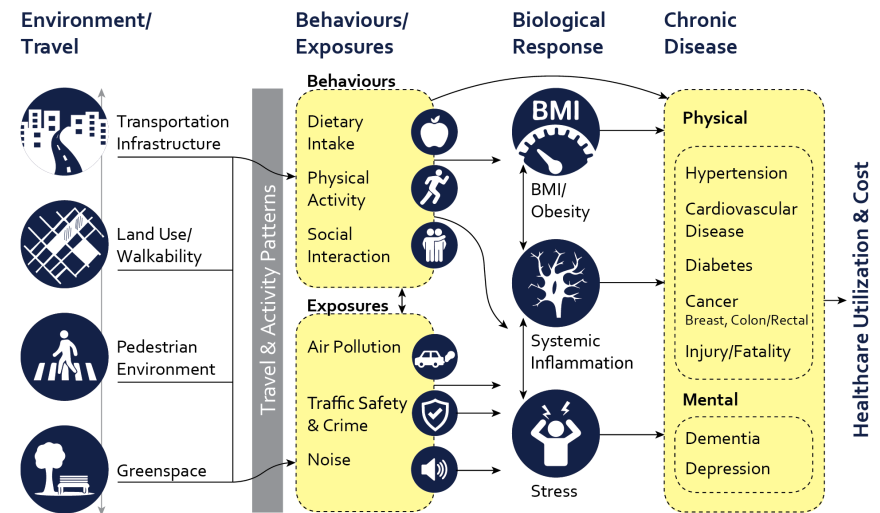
Environment/ Travel

Behaviours/ Exposures

Biological Response

Chronic Disease

Transportation Infrastructure

Land Use/ Walkability

Pedestrian Environment

Greenspace

Travel & Activity Patterns

Behaviours

Dietary Intake

Physical Activity

Social Interaction

Exposures

Air Pollution

Traffic Safety & Crime

Noise

BMI

BMI/ Obesity

Systemic Inflammation

Stress

Physical

Hypertension

Cardiovascular Disease

Diabetes

Cancer
Breast, Colon/Rectal

Injury/Fatality

Mental

Dementia

Depression

Healthcare Utilization & Cost